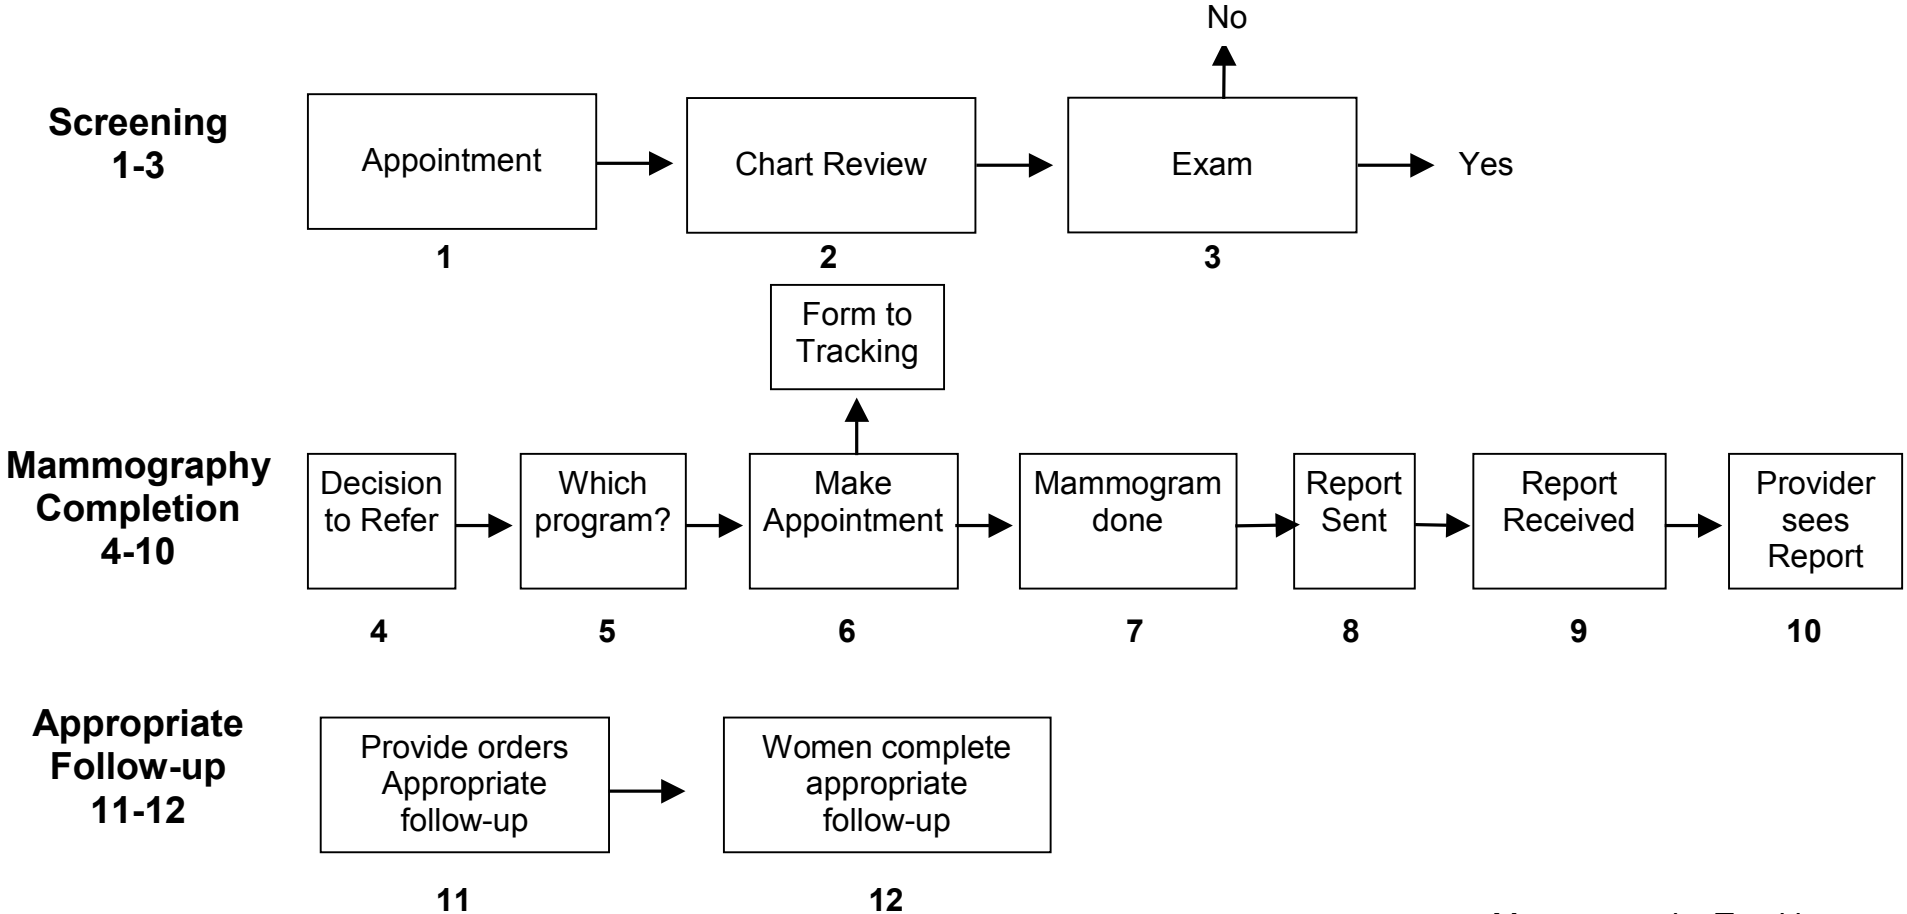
No

Screening 1-3

Appointment
1

Chart Review
2

Exam
3

Yes

Form to Tracking

Mammography Completion 4-10

Decision to Refer
4

Which program?
5

Make Appointment
6

Mammogram done
7

Report Sent
8

Report Received
9

Provider sees Report
10

Appropriate Follow-up 11-12

Provide orders Appropriate follow-up
11

Women complete appropriate follow-up
12

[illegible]